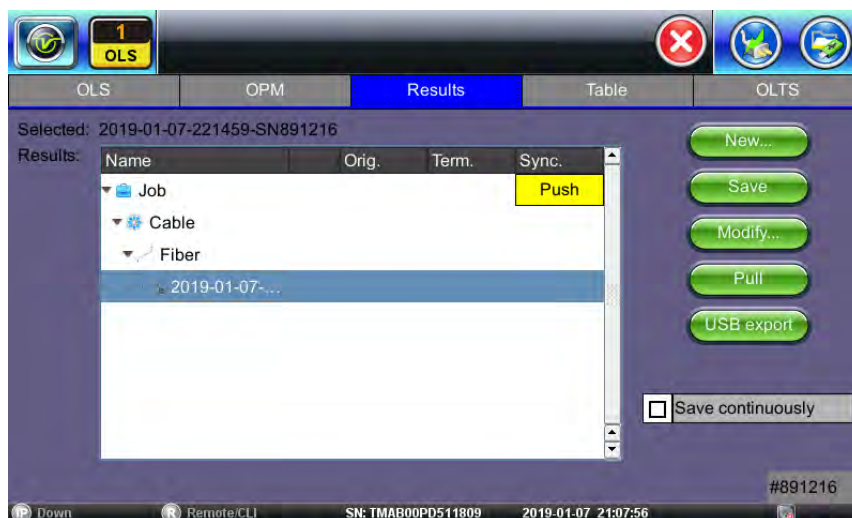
1
OLS

OLS | OPM | Results | Table | OLTS

Selected: 2019-01-07-221459-SN891216
Results:

| Name | Orig. | Term. | Sync. |
|---|---|---|---|
| Job | | | Push |
| Cable | | | |
| Fiber | | | |
| 2019-01-07-... | | | |

New...
Save
Modify...
Pull
USB export

Save continuously

#891216

Down
Remote/CLI
SN: TMAB00PD511809
2019-01-07 21:07:56